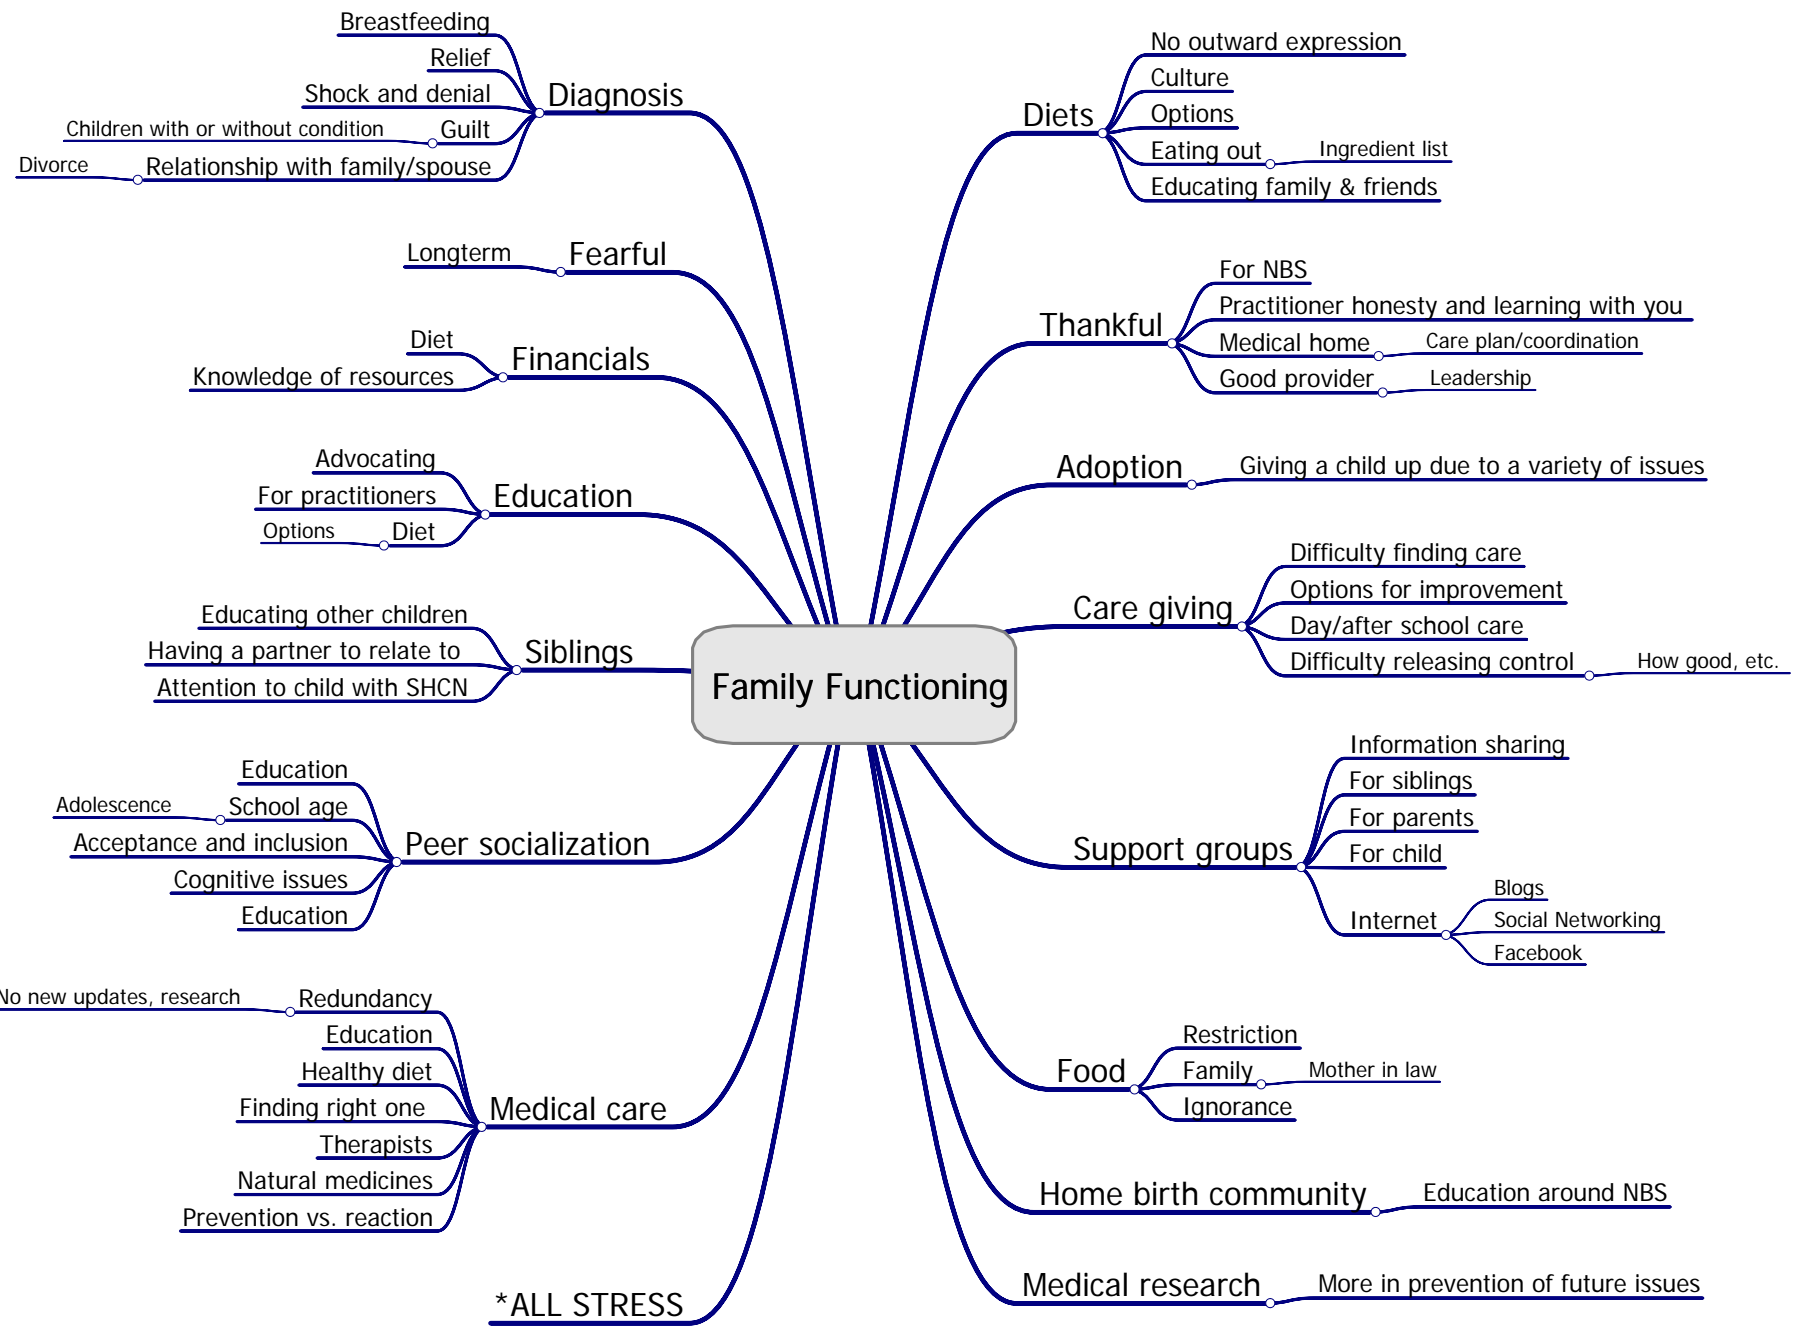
Family Functioning

Diagnosis
Breastfeeding
Relief
Shock and denial
Guilt
Children with or without condition
Relationship with family/spouse
Divorce

Fearful
Longterm

Financials
Diet
Knowledge of resources

Education
Advocating
For practitioners
Diet
Options

Siblings
Educating other children
Having a partner to relate to
Attention to child with SHCN

Peer socialization
Education
School age
Adolescence
Acceptance and inclusion
Cognitive issues
Education

Medical care
Redundancy
No new updates, research
Education
Healthy diet
Finding right one
Therapists
Natural medicines
Prevention vs. reaction

*ALL STRESS

Diets
No outward expression
Culture
Options
Eating out
Ingredient list
Educating family & friends

Thankful
For NBS
Practitioner honesty and learning with you
Medical home
Care plan/coordination
Good provider
Leadership

Adoption
Giving a child up due to a variety of issues

Care giving
Difficulty finding care
Options for improvement
Day/after school care
Difficulty releasing control
How good, etc.

Support groups
Information sharing
For siblings
For parents
For child
Internet
Blogs
Social Networking
Facebook

Food
Restriction
Family
Mother in law
Ignorance

Home birth community
Education around NBS

Medical research
More in prevention of future issues